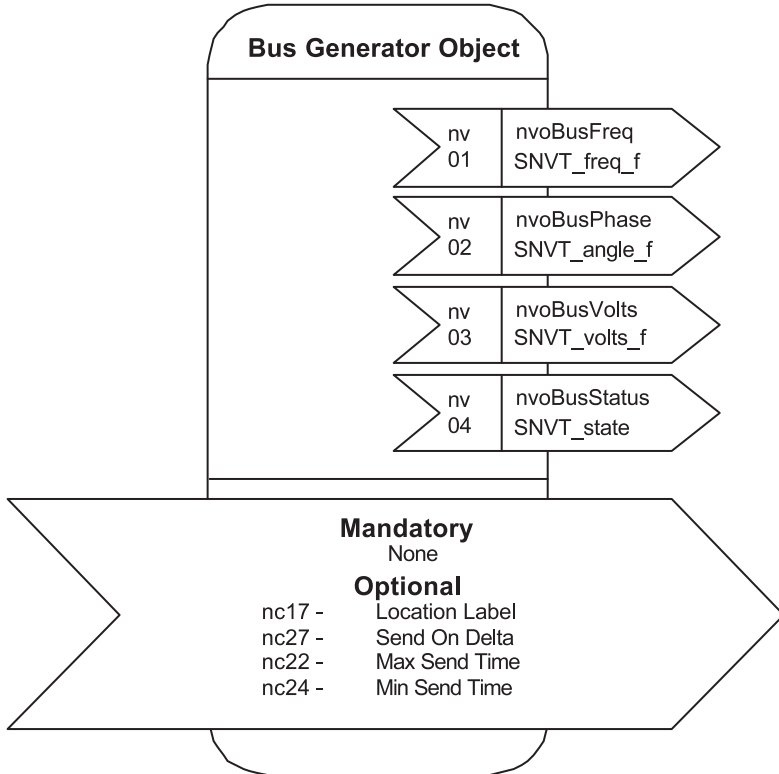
Bus Generator Object

nv 01 nvoBusFreq SNVT_freq_f

nv 02 nvoBusPhase SNVT_angle_f

nv 03 nvoBusVolts SNVT_volts_f

nv 04 nvoBusStatus SNVT_state

Mandatory
None

Optional
nc17 - Location Label
nc27 - Send On Delta
nc22 - Max Send Time
nc24 - Min Send Time